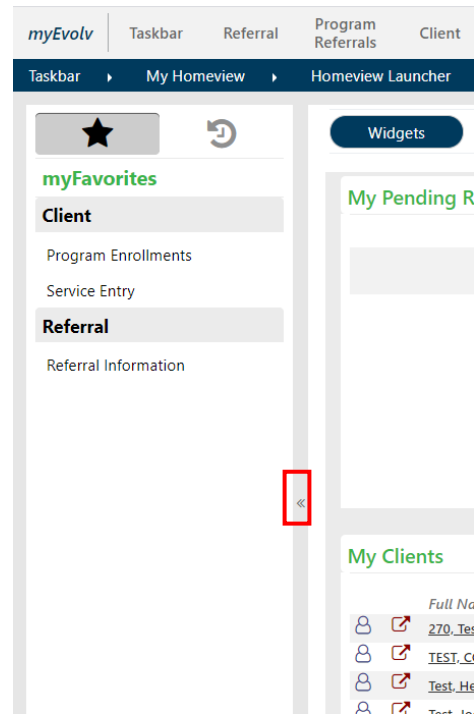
myEvolv Taskbar Referral Program Referrals Client

Taskbar ▸ My Homeview ▸ Homeview Launcher

Widgets

myFavorites

Client

Program Enrollments

Service Entry

Referral

Referral Information

«

My Pending R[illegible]

My Clients

Full Na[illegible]

270, Tes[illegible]

TEST, C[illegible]

Test, He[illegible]

Test, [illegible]